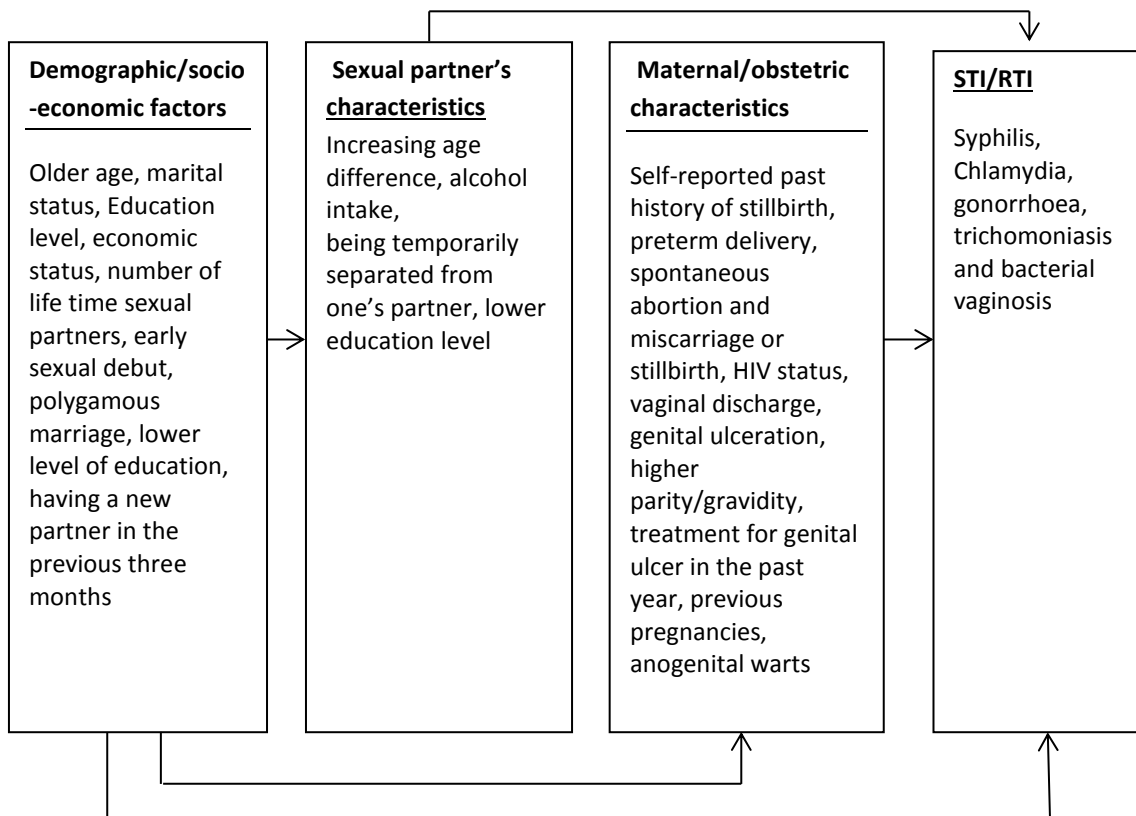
**Demographic/socio-economic factors**

Older age, marital status, Education level, economic status, number of life time sexual partners, early sexual debut, polygamous marriage, lower level of education, having a new partner in the previous three months

**Sexual partner's characteristics**

Increasing age difference, alcohol intake, being temporarily separated from one's partner, lower education level

**Maternal/obstetric characteristics**

Self-reported past history of stillbirth, preterm delivery, spontaneous abortion and miscarriage or stillbirth, HIV status, vaginal discharge, genital ulceration, higher parity/gravidity, treatment for genital ulcer in the past year, previous pregnancies, anogenital warts

**STI/RTI**

Syphilis, Chlamydia, gonorrhoea, trichomoniasis and bacterial vaginosis